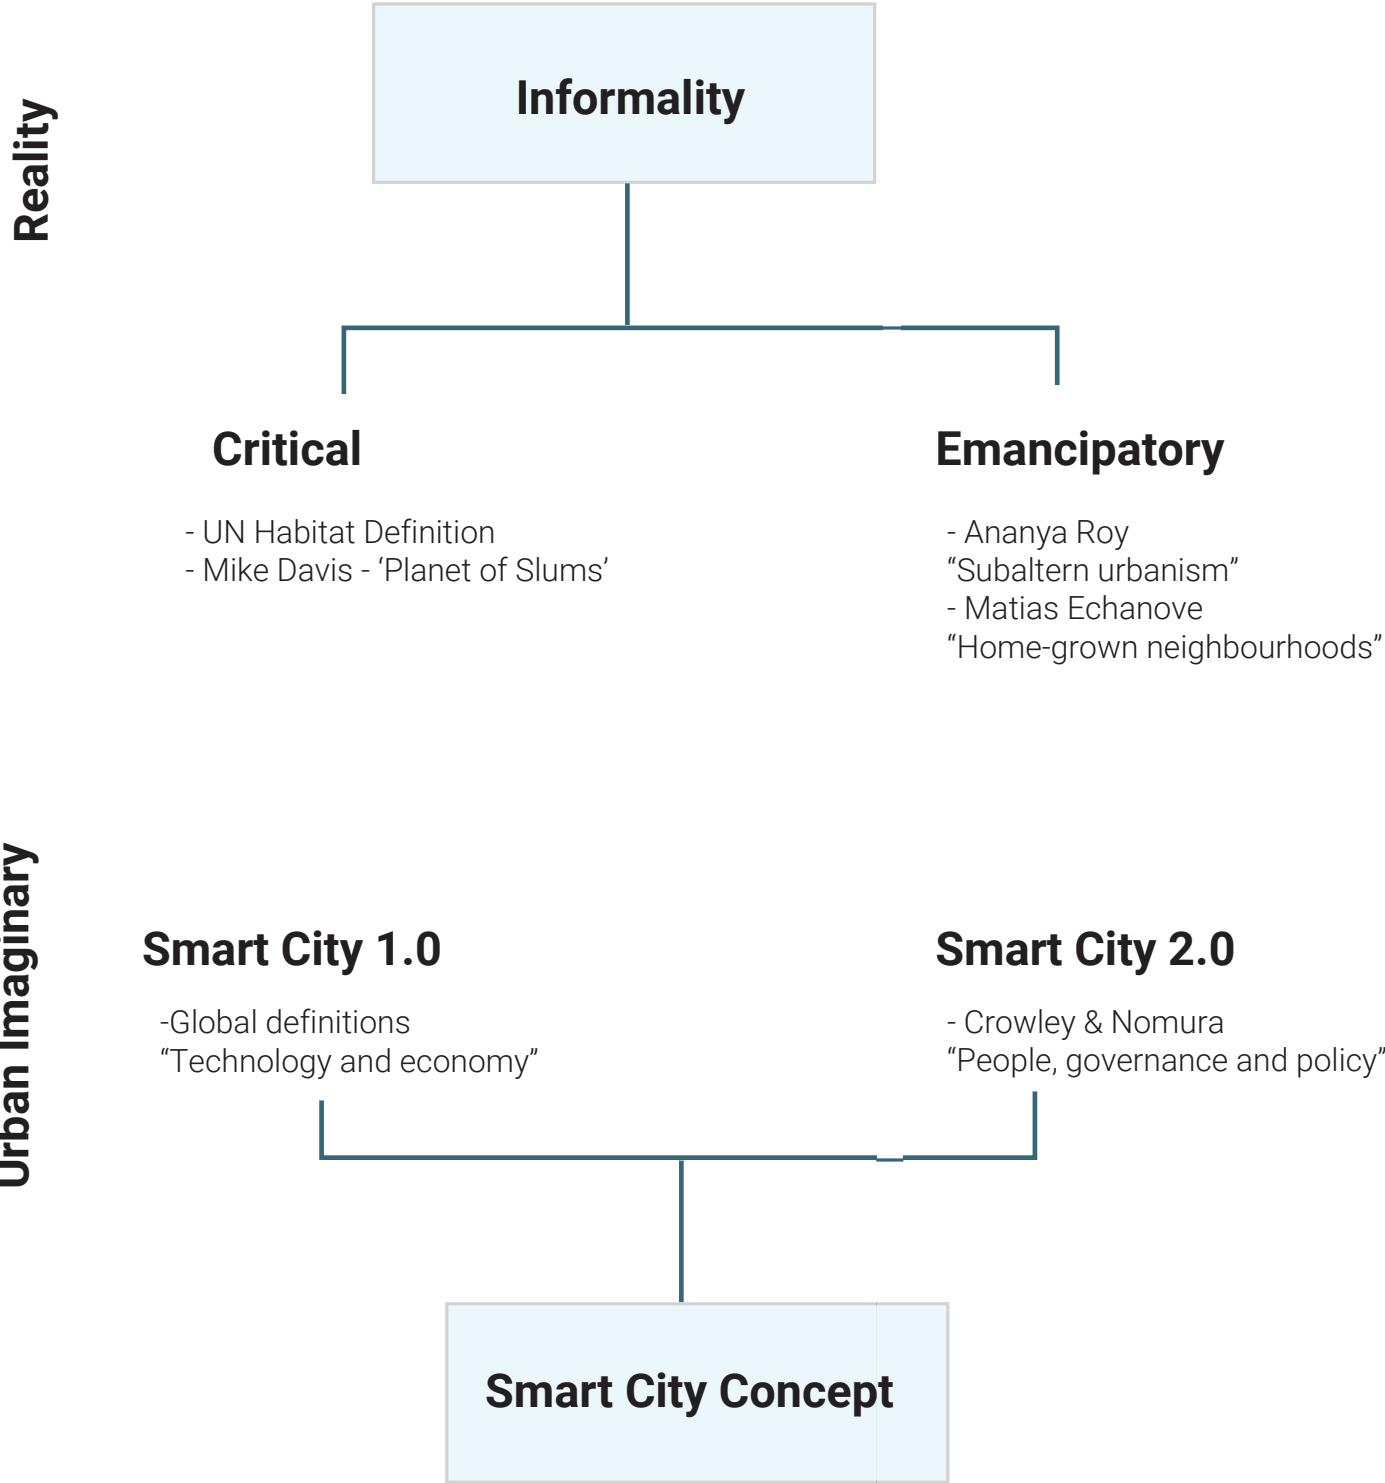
Reality

Informality

Critical

- UN Habitat Definition
- Mike Davis - 'Planet of Slums'

Emancipatory

- Ananya Roy
"Subaltern urbanism"
- Matias Echanove
"Home-grown neighbourhoods"

Urban Imaginary

Smart City 1.0

-Global definitions
"Technology and economy"

Smart City 2.0

- Crowley & Nomura
"People, governance and policy"

Smart City Concept